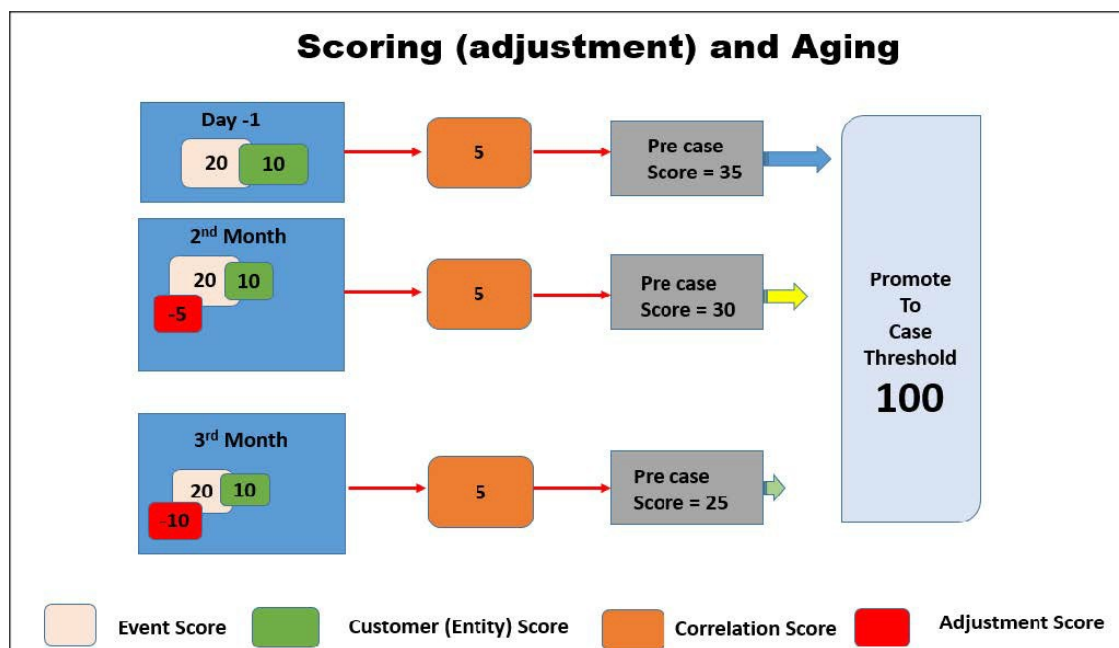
Scoring (adjustment) and Aging

Day -1

20 10

5

Pre case Score = 35

$2^{nd}$ Month

20 10

-5

5

Pre case Score = 30

Promote To Case Threshold

100

$3^{rd}$ Month

20 10

-10

5

Pre case Score = 25

Event Score

Customer (Entity) Score

Correlation Score

Adjustment Score